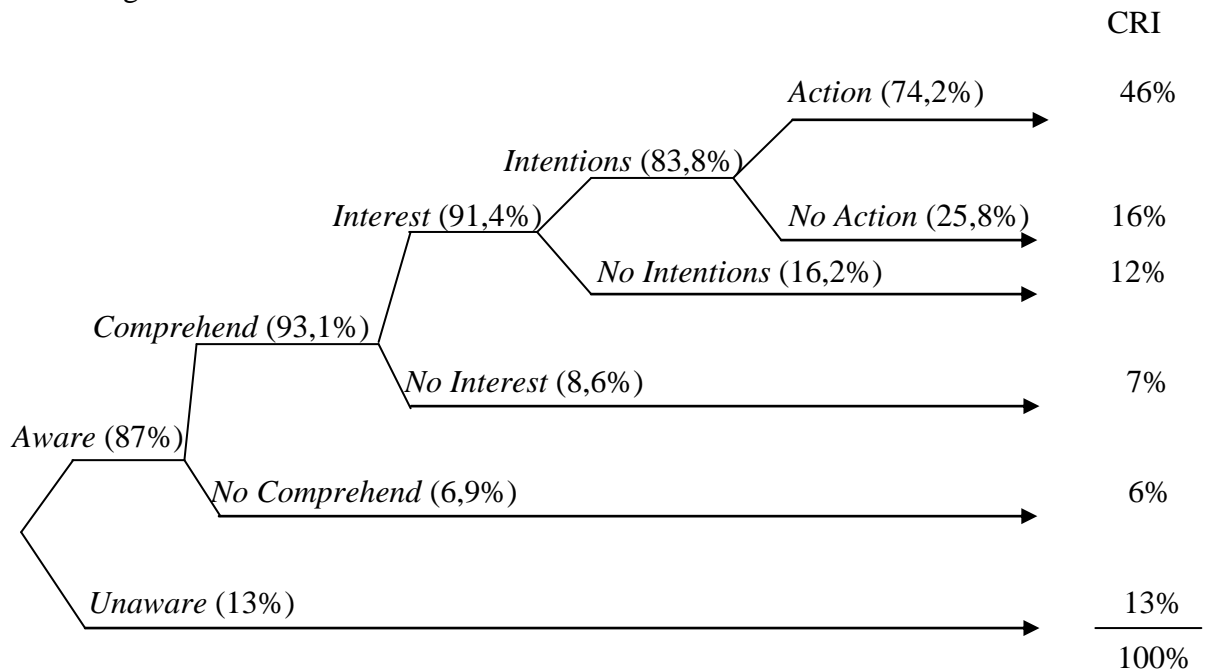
CRI

Action (74,2%) 46%

Intentions (83,8%)

Interest (91,4%)

No Action (25,8%) 16%

No Intentions (16,2%) 12%

Comprehend (93,1%)

No Interest (8,6%) 7%

Aware (87%)

No Comprehend (6,9%) 6%

Unaware (13%) 13%

100%